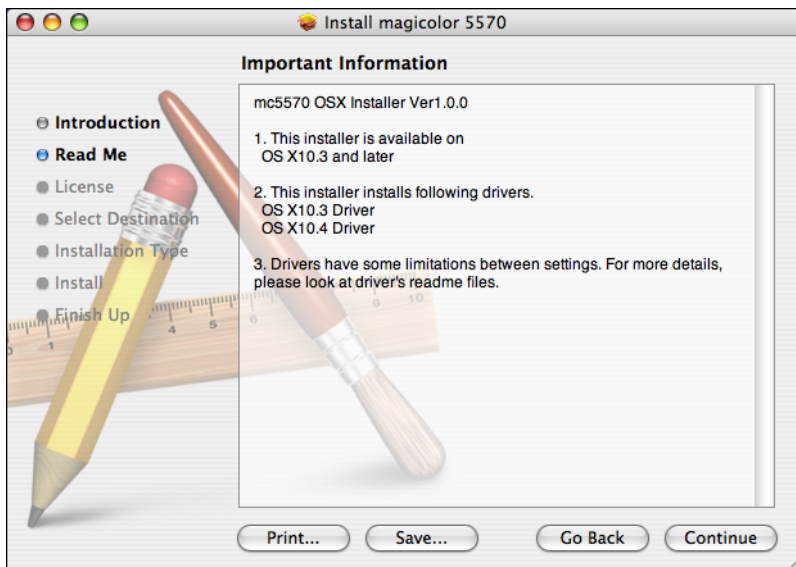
Install magicolor 5570

Important Information

Introduction
Read Me
License
Select Destination
Installation Type
Install
Finish Up

mc5570 OSX Installer Ver1.0.0

1. This installer is available on OS X10.3 and later

2. This installer installs following drivers.
OS X10.3 Driver
OS X10.4 Driver

3. Drivers have some limitations between settings. For more details, please look at driver's readme files.

Print...
Save...
Go Back
Continue